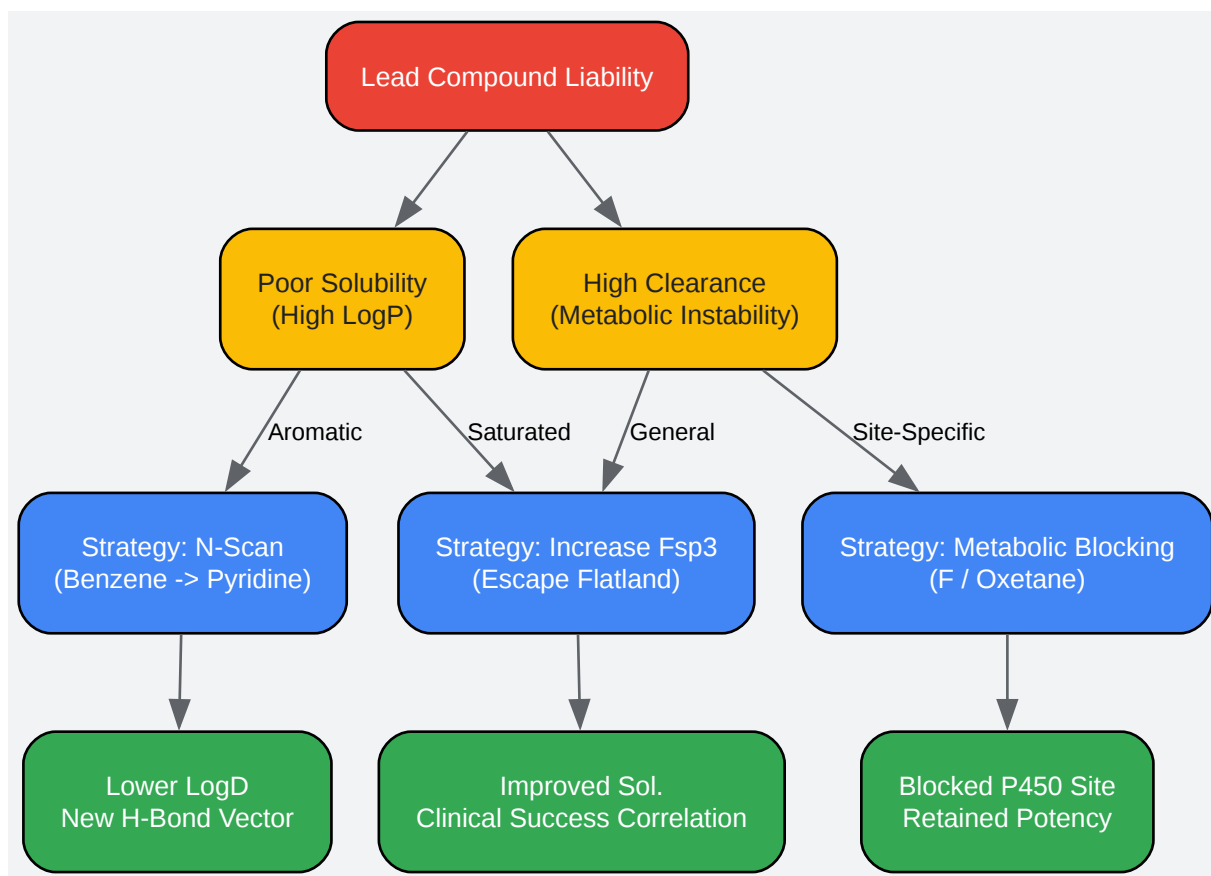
Lead Compound Liability

Poor Solubility
(High LogP)

High Clearance
(Metabolic Instability)

Aromatic

Saturated

General

Site-Specific

Strategy: N-Scan
(Benzene -> Pyridine)

Strategy: Increase Fsp3
(Escape Flatland)

Strategy: Metabolic Blocking
(F / Oxetane)

Lower LogD
New H-Bond Vector

Improved Sol.
Clinical Success Correlation

Blocked P450 Site
Retained Potency